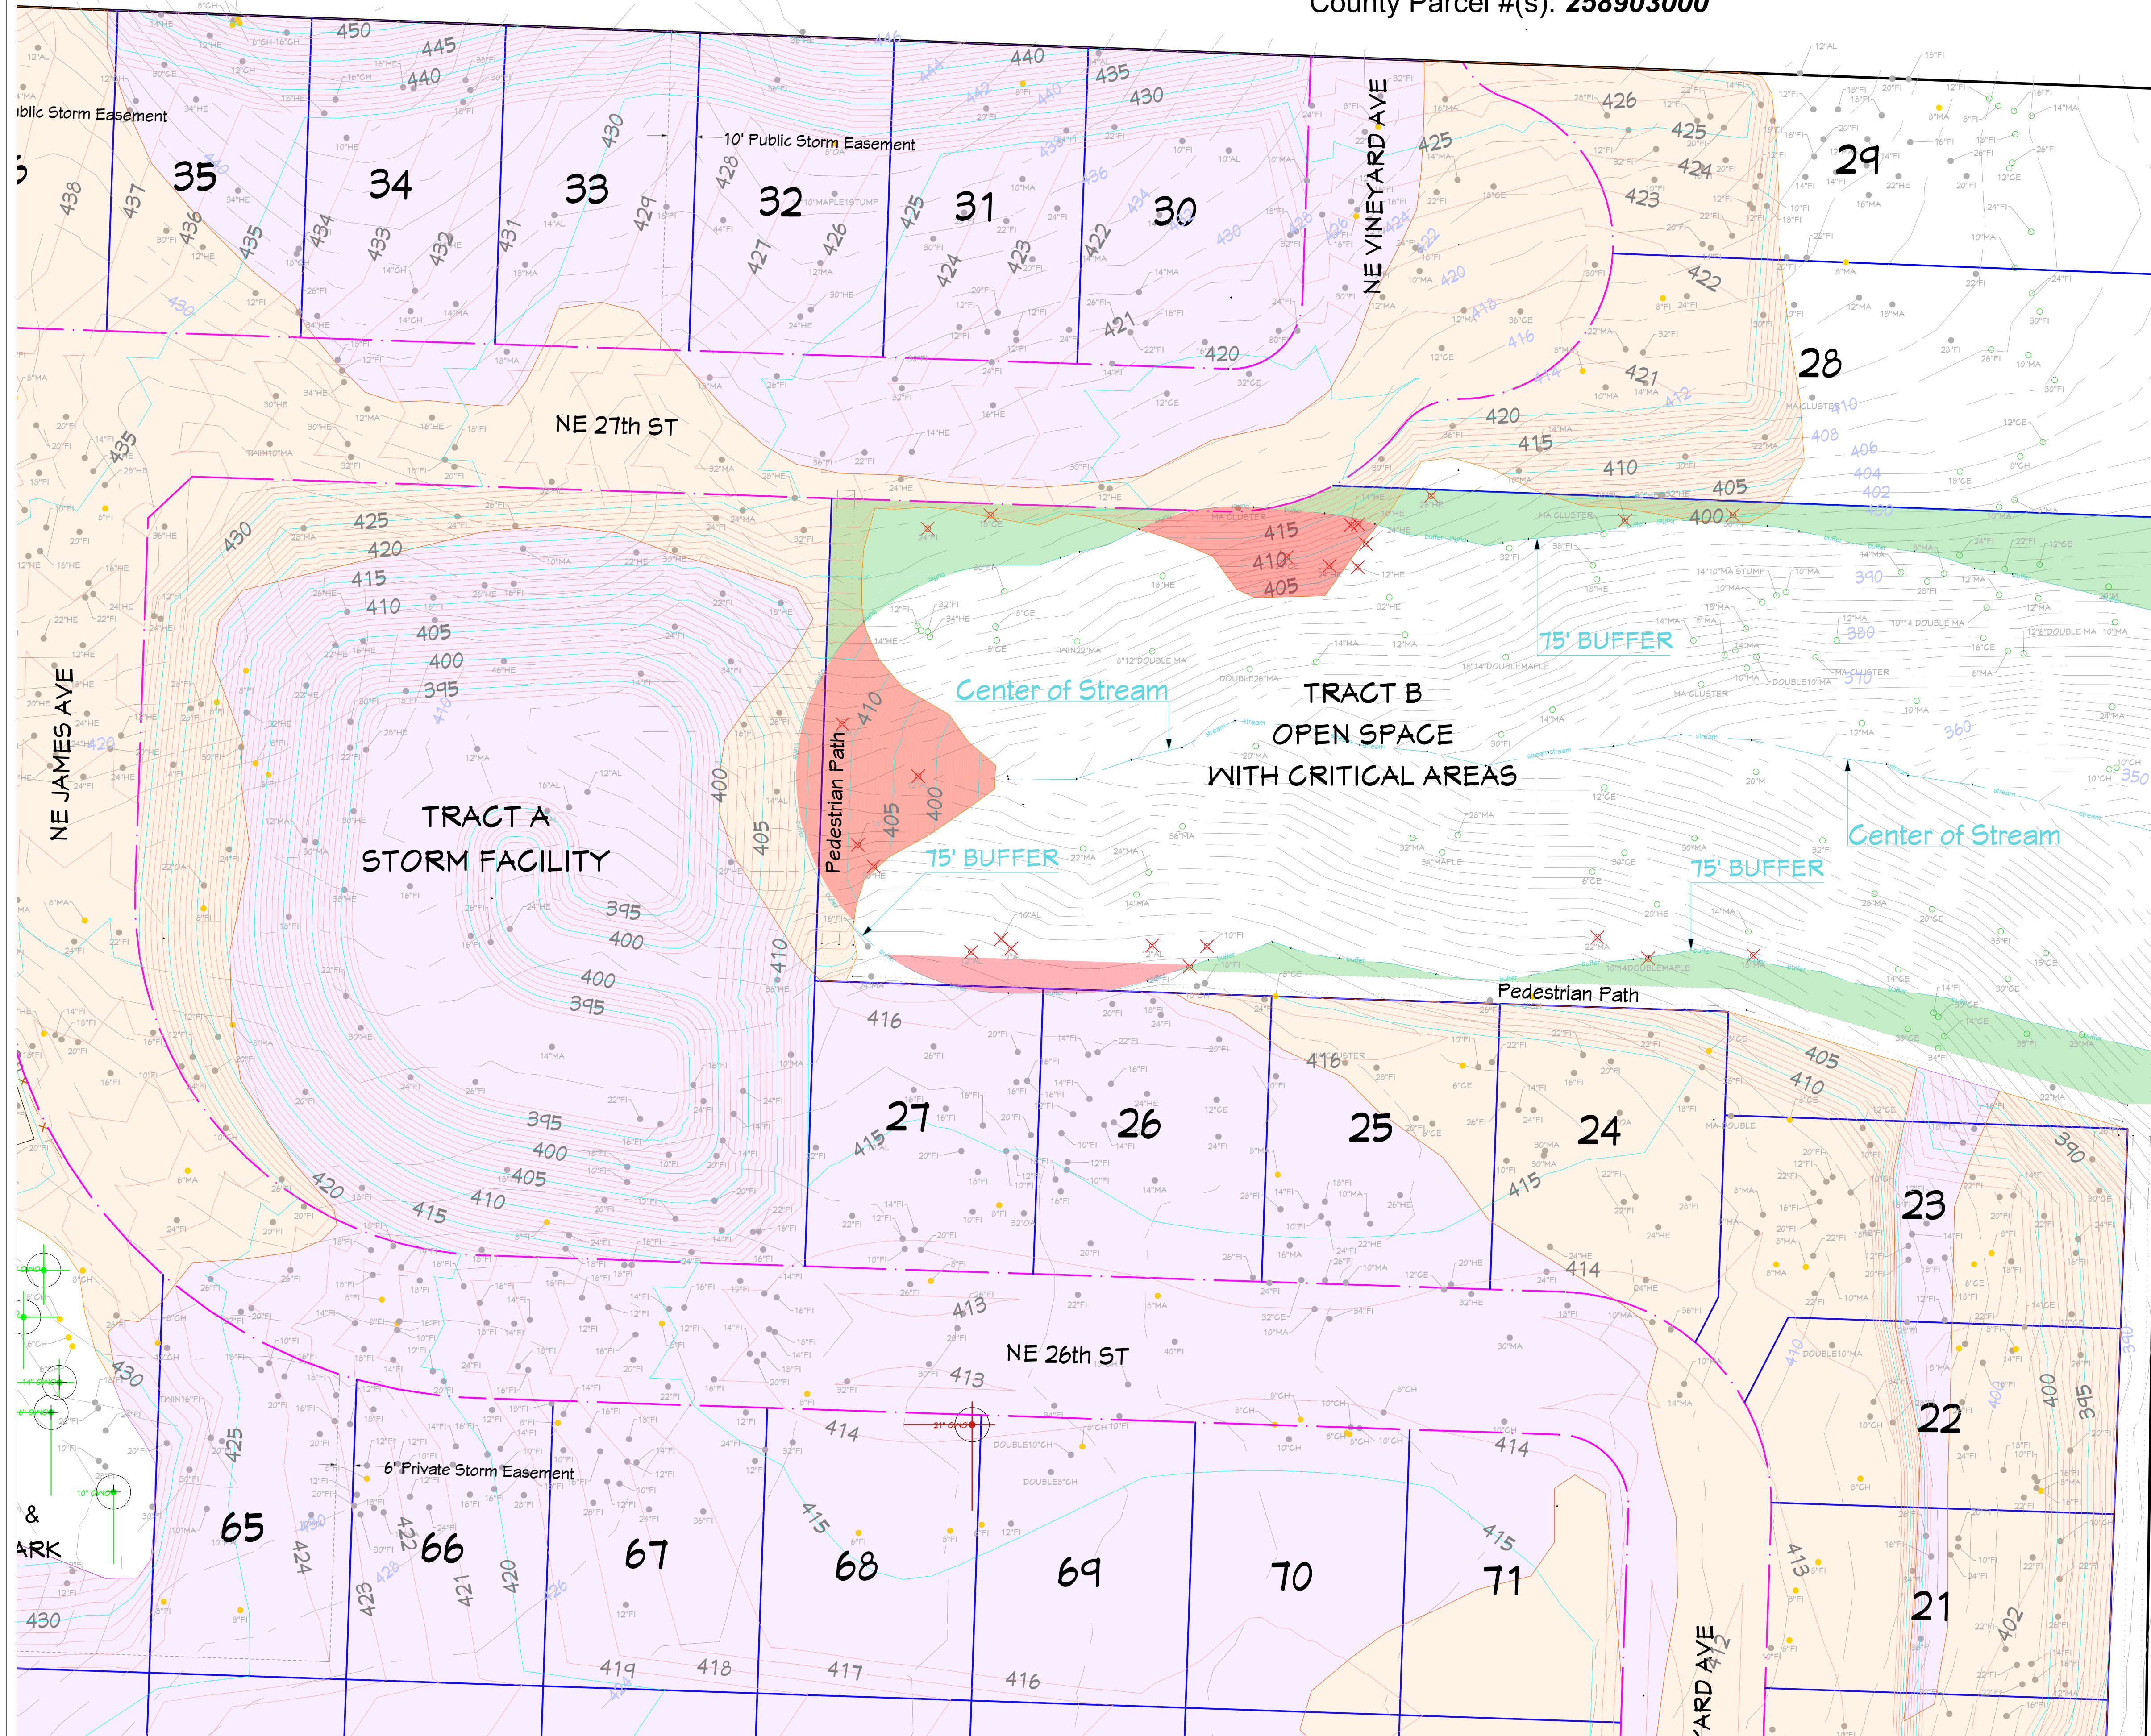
County Parcel #(s): 258903000

blic Storm Easement

10' Public Storm Easement

35 34 33 32 31 30 29 28

NE VINEYARD AVE

NE 27th ST

NE JAMES AVE

TRACT A
STORM FACILITY

Pedestrian Path

Center of Stream

TRACT B
OPEN SPACE
WITH CRITICAL AREAS

75' BUFFER

75' BUFFER

Center of Stream

75' BUFFER

Pedestrian Path

27 26 25 24 23 22 21

NE 26th ST

6' Private Storm Easement

65 66 67 68 69 70 71

&
ARK

ARD AVE

450 445 440 440 435 430 426 425 424 423 422 421 420 420 415 410 405 400 425 420 415 410 405 400 395 395 400 400 395 395 400 405 410 415 420 400 405 410 405 400 405 410 416 416 415 415 414 413 413 414 414 415 415 419 418 417 416 430 425 424 423 422 421 420 430 390 400 395 410 405 410 405 400 380 360 350 390